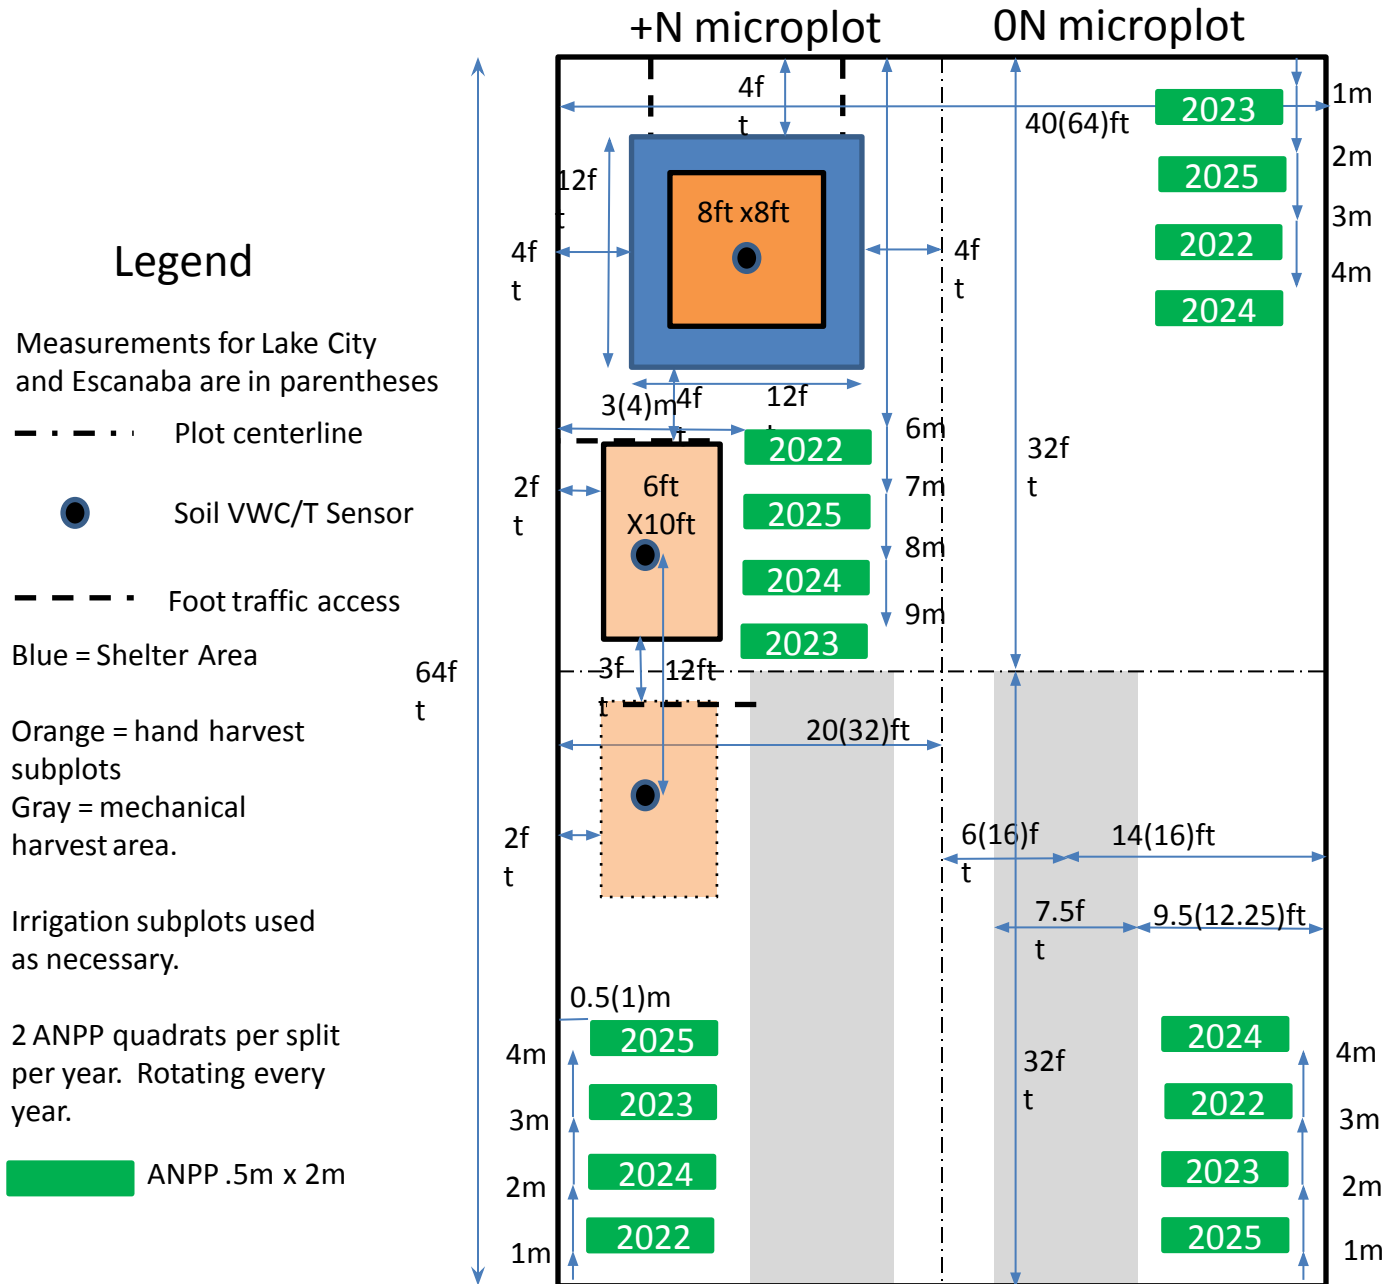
+N microplot

0N microplot

Legend

Measurements for Lake City and Escanaba are in parentheses

Plot centerline

Soil VWC/T Sensor

Foot traffic access

Blue = Shelter Area

Orange = hand harvest subplots

Gray = mechanical harvest area.

Irrigation subplots used as necessary.

2 ANPP quadrats per split per year. Rotating every year.

ANPP .5m x 2m

64ft

4ft

40(64)ft

2023

1m

2025

2m

3m

2022

4m

2024

12ft

8ft x8ft

4ft

4ft

3(4)m

4ft

12ft

6m

2022

7m

2025

2ft

6ft X10ft

8m

2024

9m

2023

32ft

3ft

12ft

20(32)ft

2ft

6(16)ft

14(16)ft

7.5ft

9.5(12.25)ft

0.5(1)m

4m

2025

2024

4m

3m

2023

2022

3m

32ft

2m

2024

2023

2m

1m

2022

2025

1m